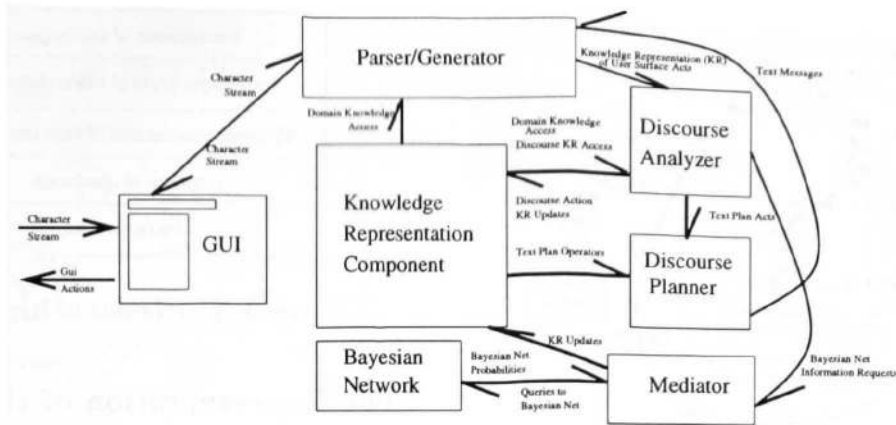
Parser/Generator

Character Stream

Character Stream

Knowledge Representation (KR) of User Surface Acts

Text Messages

Domain Knowledge Access

Domain Knowledge Access

Discourse KR Access

Discourse Analyzer

Character Stream

Gui Actions

GUI

Knowledge Representation Component

Discourse Action KR Updates

Text Plan Acts

Text Plan Operators

Discourse Planner

KR Updates

Bayesian Network

Bayesian Net Probabilities

Queries to Bayesian Net

Mediator

Bayesian Net Information Requests